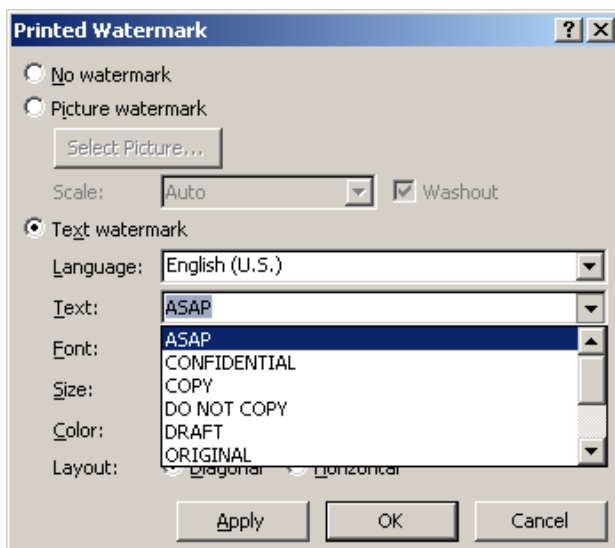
Printed Watermark
?
X

No watermark
Picture watermark
Select Picture...
Scale: Auto
Washout
Text watermark
Language: English (U.S.)
Text: ASAP
Font:
Size:
Color:
Layout: Diagonal Horizontal

ASAP
CONFIDENTIAL
COPY
DO NOT COPY
DRAFT
ORIGINAL

Apply
OK
Cancel